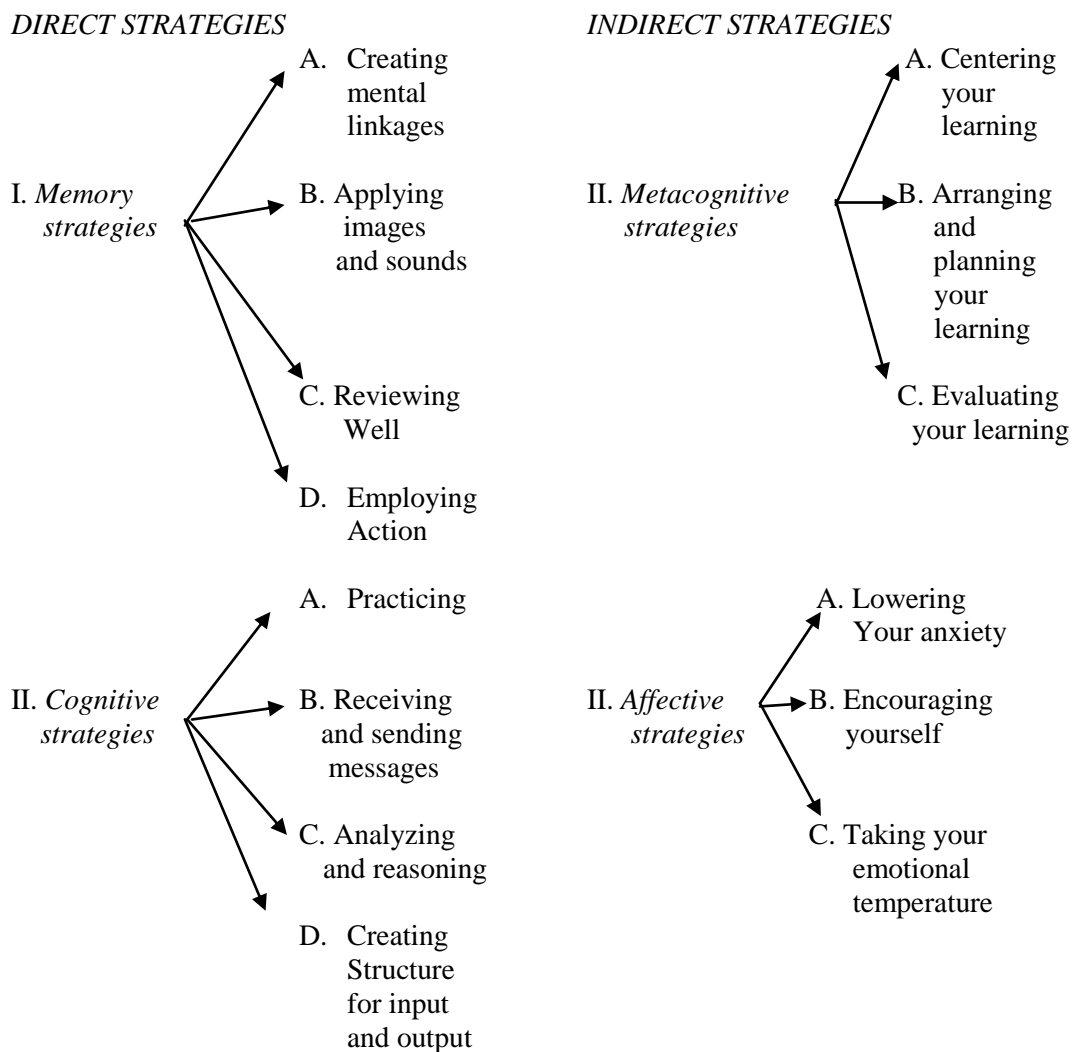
DIRECT STRATEGIES

I. Memory strategies

A. Creating mental linkages

B. Applying images and sounds

C. Reviewing Well

D. Employing Action

II. Cognitive strategies

A. Practicing

B. Receiving and sending messages

C. Analyzing and reasoning

D. Creating Structure for input and output

INDIRECT STRATEGIES

II. Metacognitive strategies

A. Centering your learning

B. Arranging and planning your learning

C. Evaluating your learning

II. Affective strategies

A. Lowering Your anxiety

B. Encouraging yourself

C. Taking your emotional temperature